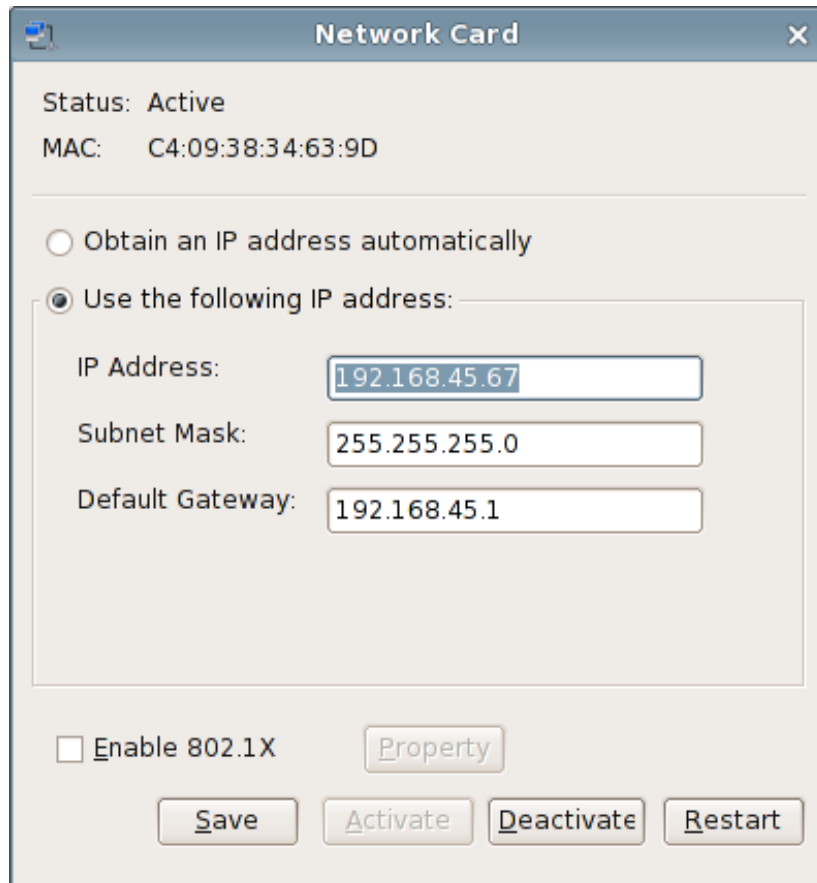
Network Card

Status: Active

MAC: C4:09:38:34:63:9D

Obtain an IP address automatically

Use the following IP address:

IP Address: 192.168.45.67

Subnet Mask: 255.255.255.0

Default Gateway: 192.168.45.1

Enable 802.1X

Property

Save

Activate

Deactivate

Restart